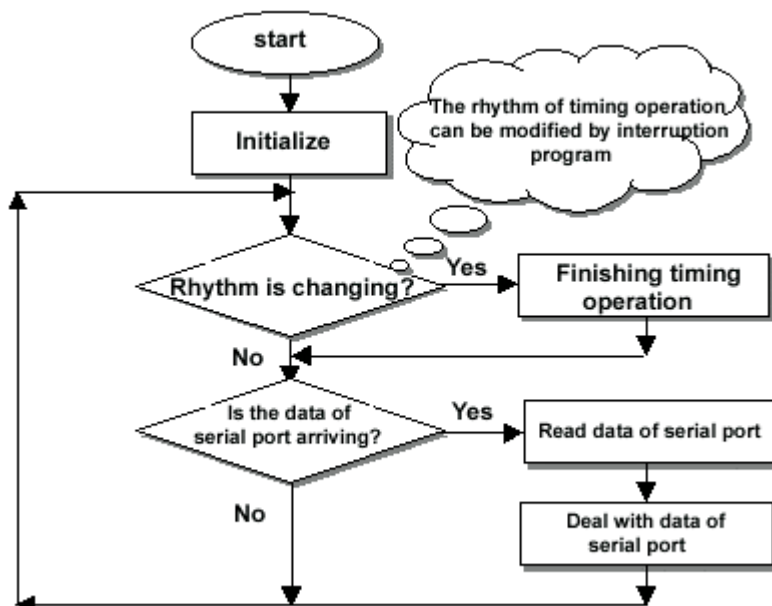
start

Initialize

The rhythm of timing operation can be modified by interruption program

Rhythm is changing?

Yes

Finishing timing operation

No

Is the data of serial port arriving?

Yes

Read data of serial port

No

Deal with data of serial port